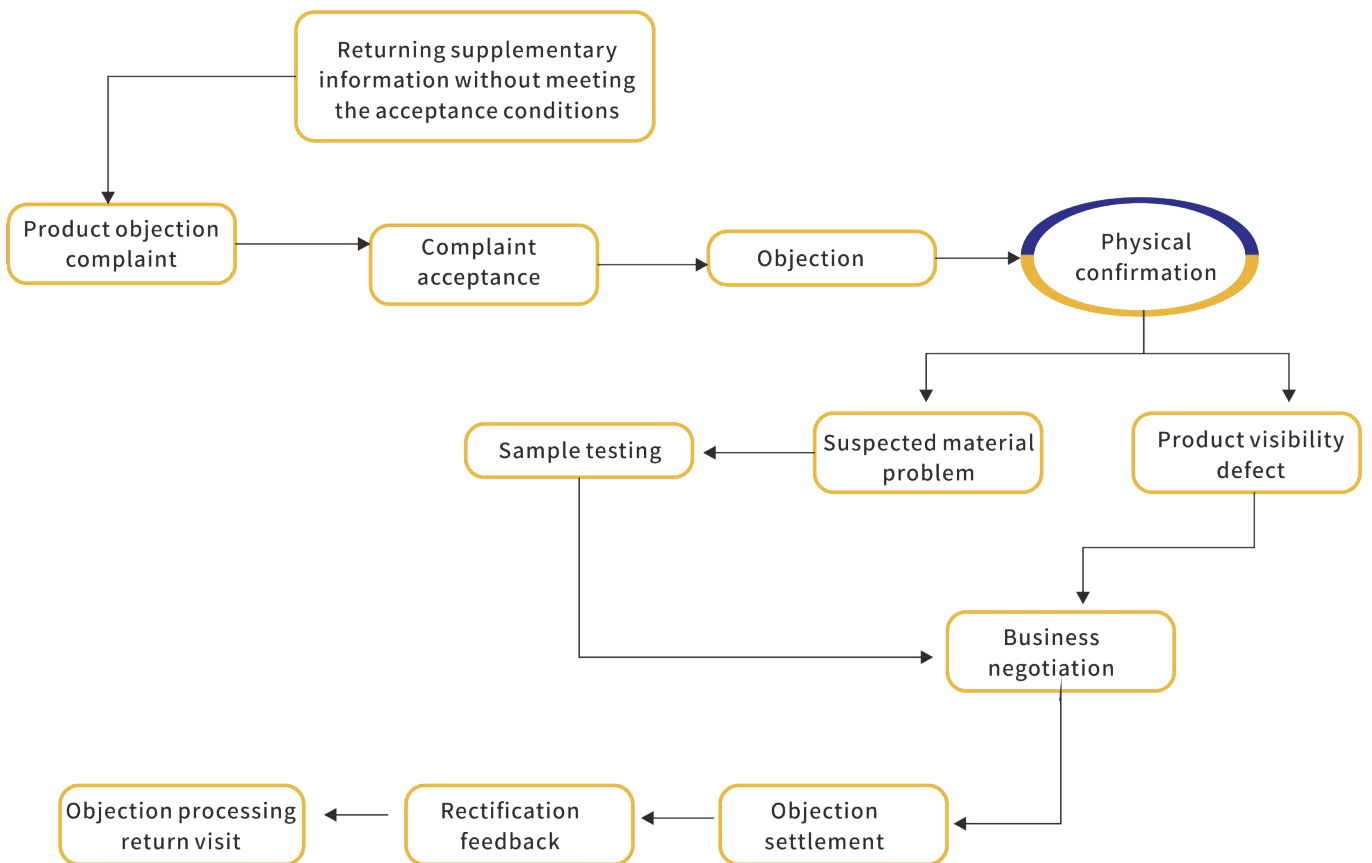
Returning supplementary information without meeting the acceptance conditions

Product objection complaint

Complaint acceptance

Objection

Physical confirmation

Suspected material problem

Product visibility defect

Sample testing

Business negotiation

Objection settlement

Rectification feedback

Objection processing return visit